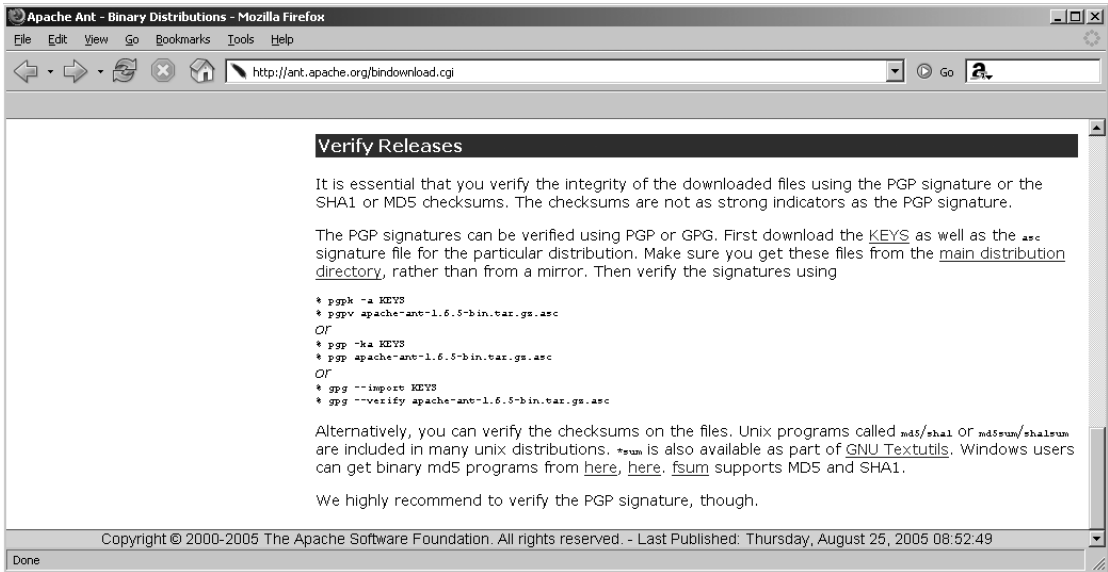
Apache Ant - Binary Distributions - Mozilla Firefox

File Edit View Go Bookmarks Tools Help

http://ant.apache.org/bindownload.cgi

Go

Verify Releases

It is essential that you verify the integrity of the downloaded files using the PGP signature or the SHA1 or MD5 checksums. The checksums are not as strong indicators as the PGP signature.

The PGP signatures can be verified using PGP or GPG. First download the KEYS as well as the asc signature file for the particular distribution. Make sure you get these files from the main distribution directory, rather than from a mirror. Then verify the signatures using

* pgpk -a KEYS
* pgpv apache-ant-1.6.5-bin.tar.gz.asc
or
* pgp -ka KEYS
* pgp apache-ant-1.6.5-bin.tar.gz.asc
or
* gpg --import KEYS
* gpg --verify apache-ant-1.6.5-bin.tar.gz.asc

Alternatively, you can verify the checksums on the files. Unix programs called md5/sha1 or md5sum/sha1sum are included in many unix distributions. *sum is also available as part of GNU Textutils. Windows users can get binary md5 programs from here, here. fsum supports MD5 and SHA1.

We highly recommend to verify the PGP signature, though.

Copyright © 2000-2005 The Apache Software Foundation. All rights reserved. - Last Published: Thursday, August 25, 2005 08:52:49

Done